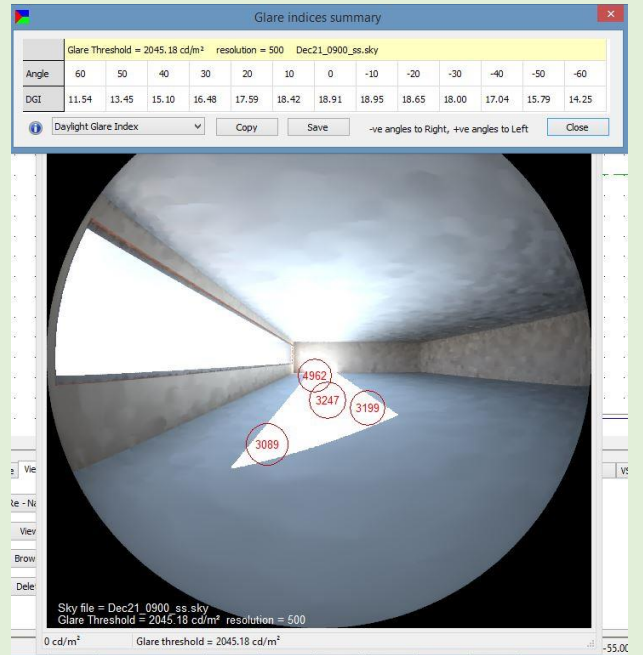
Glare indices summary

| | Glare Threshold = 2045.18 cd/m² resolution = 500 Dec21_0900_ss.sky | | | | | | | | | | | | |
|---|---|---|---|---|---|---|---|---|---|---|---|---|---|
| Angle | 60 | 50 | 40 | 30 | 20 | 10 | 0 | -10 | -20 | -30 | -40 | -50 | -60 |
| DGI | 11.54 | 13.45 | 15.10 | 16.48 | 17.59 | 18.42 | 18.91 | 18.95 | 18.65 | 18.00 | 17.04 | 15.79 | 14.25 |

Daylight Glare Index Copy Save -ve angles to Right, +ve angles to Left Close

4962
3247
3199
3089

Vie
Re - Na
View
Brow
Dele
VS

Sky file = Dec21_0900_ss.sky
Glare Threshold = 2045.18 cd/m² resolution = 500

0 cd/m² Glare threshold = 2045.18 cd/m²
-55.00